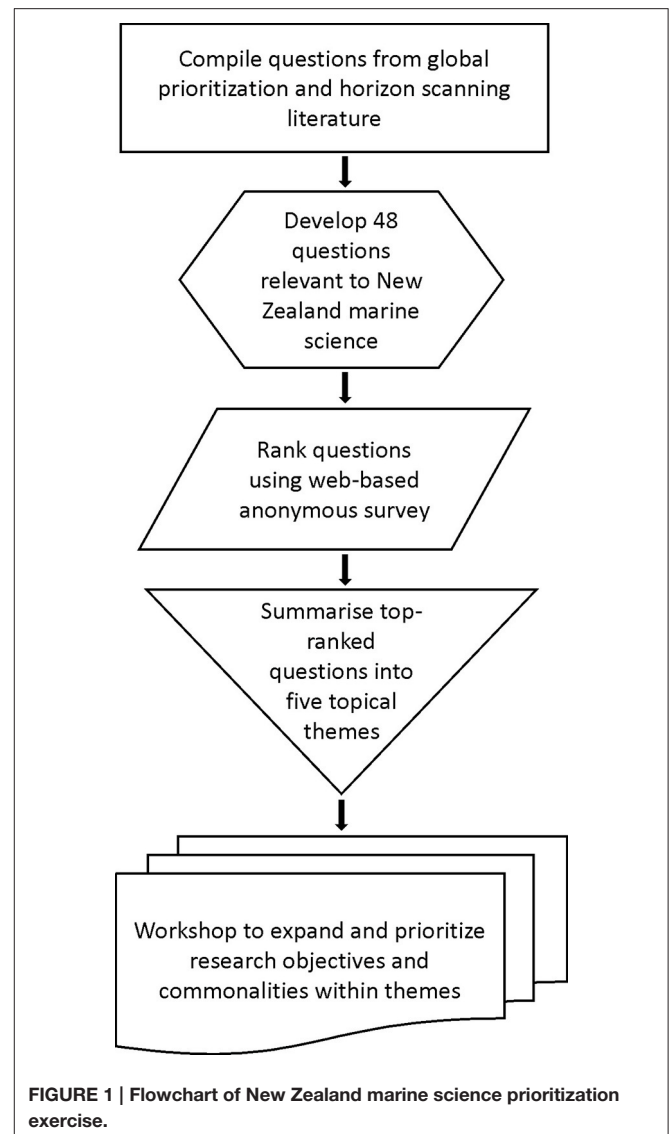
Compile questions from global prioritization and horizon scanning literature

Develop 48 questions relevant to New Zealand marine science

Rank questions using web-based anonymous survey

Summarise top-ranked questions into five topical themes

Workshop to expand and prioritize research objectives and commonalities within themes

FIGURE 1 | Flowchart of New Zealand marine science prioritization exercise.